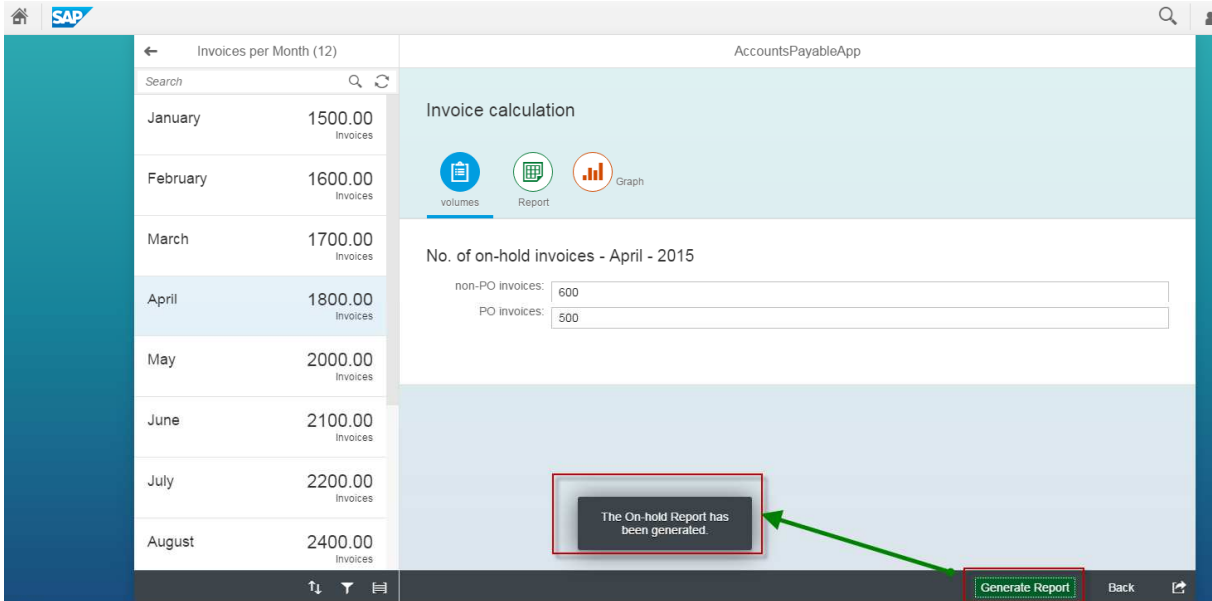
SAP

Invoices per Month (12)

AccountsPayableApp

Search

January 1500.00 Invoices

February 1600.00 Invoices

March 1700.00 Invoices

April 1800.00 Invoices

May 2000.00 Invoices

June 2100.00 Invoices

July 2200.00 Invoices

August 2400.00 Invoices

Invoice calculation

volumes Report Graph

No. of on-hold invoices - April - 2015

non-PO invoices: 600

PO invoices: 500

The On-hold Report has been generated.

Generate Report Back